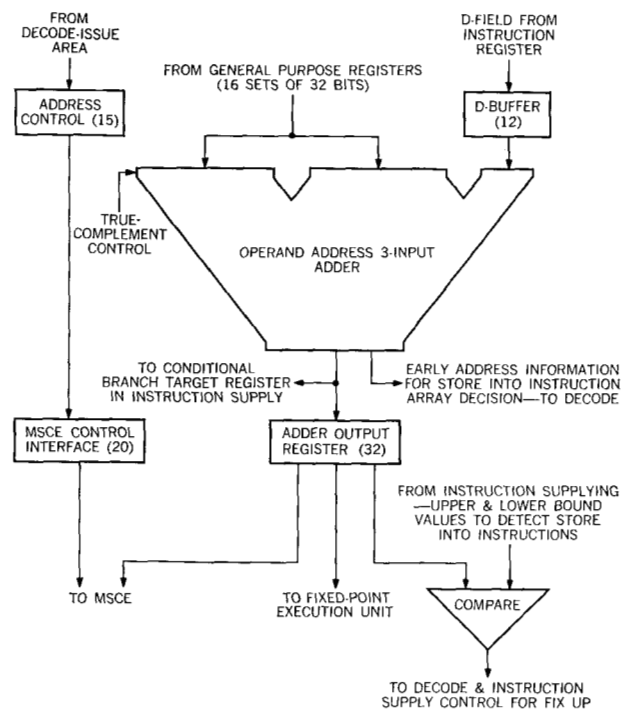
FROM DECODE-ISSUE AREA

ADDRESS CONTROL (15)

FROM GENERAL PURPOSE REGISTERS (16 SETS OF 32 BITS)

D-FIELD FROM INSTRUCTION REGISTER

D-BUFFER (12)

TRUE-COMPLEMENT CONTROL

OPERAND ADDRESS 3-INPUT ADDER

TO CONDITIONAL BRANCH TARGET REGISTER IN INSTRUCTION SUPPLY

EARLY ADDRESS INFORMATION FOR STORE INTO INSTRUCTION ARRAY DECISION—TO DECODE

MSCE CONTROL INTERFACE (20)

ADDER OUTPUT REGISTER (32)

FROM INSTRUCTION SUPPLYING —UPPER & LOWER BOUND VALUES TO DETECT STORE INTO INSTRUCTIONS

TO MSCE

TO FIXED-POINT EXECUTION UNIT

COMPARE

TO DECODE & INSTRUCTION SUPPLY CONTROL FOR FIX UP